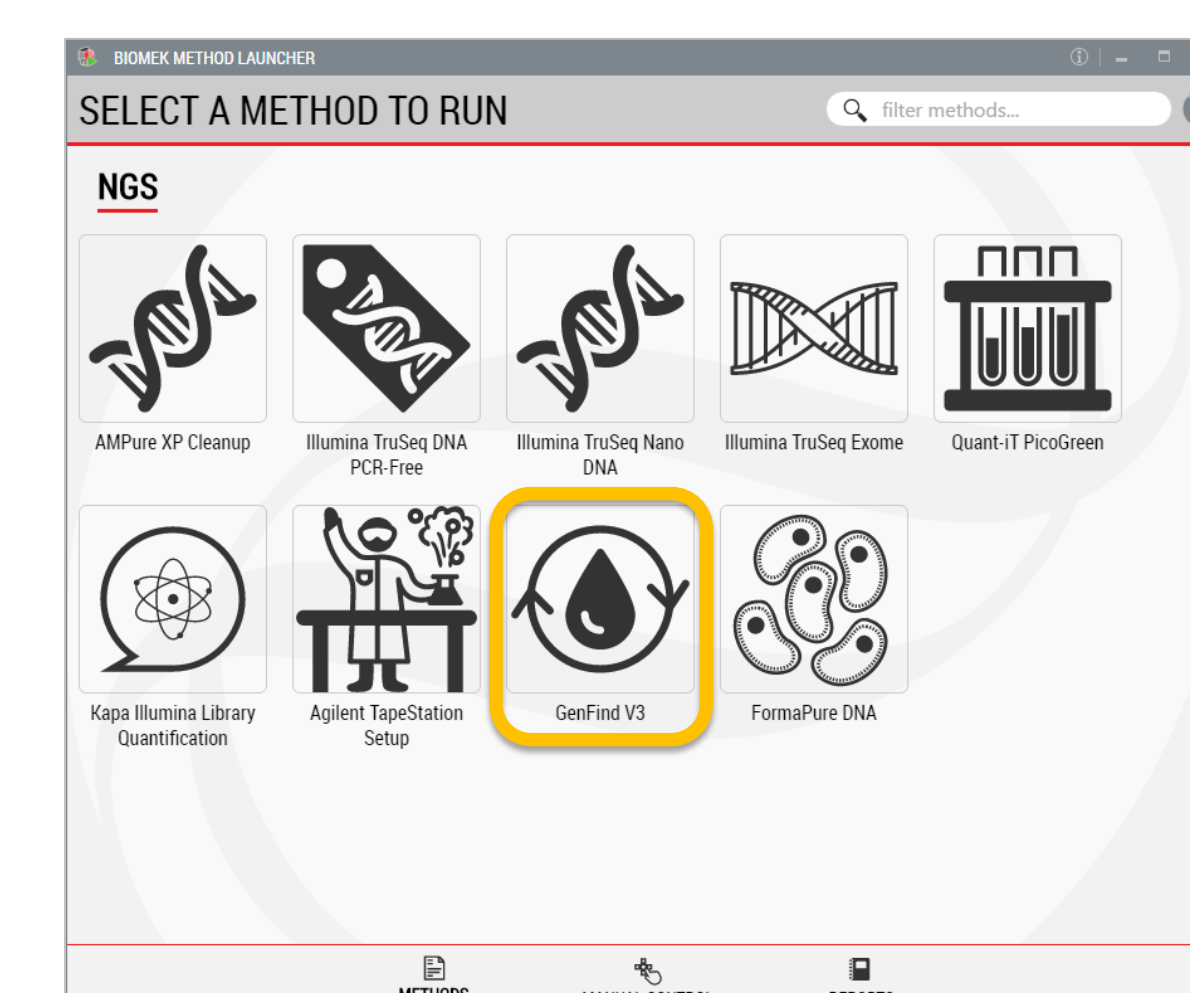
BIOMEK METHOD LAUNCHER

SELECT A METHOD TO RUN

filter methods...

NGS

AMPure XP Cleanup

Illumina TruSeq DNA PCR-Free

Illumina TruSeq Nano DNA

Illumina TruSeq Exome

Quant-iT PicoGreen

Kapa Illumina Library Quantification

Agilent TapeStation Setup

GenFind V3

FormaPure DNA

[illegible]

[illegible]

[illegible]